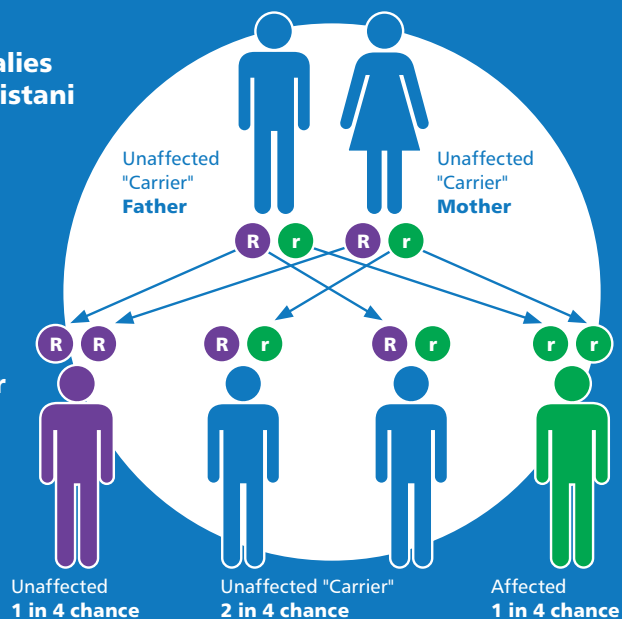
alies
istani

r

Unaffected "Carrier" **Father**

Unaffected "Carrier" **Mother**

R r R r

R R

R r

R r

r r

Unaffected
**1 in 4 chance**

Unaffected "Carrier"
**2 in 4 chance**

Affected
**1 in 4 chance**